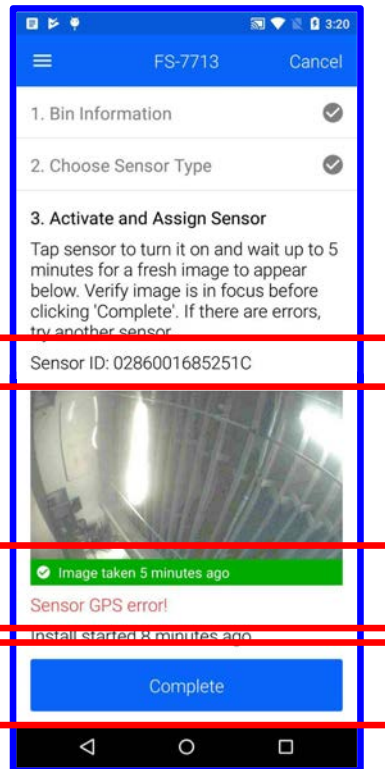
3:20

FS-7713

Cancel

1. Bin Information

2. Choose Sensor Type

3. Activate and Assign Sensor

Tap sensor to turn it on and wait up to 5 minutes for a fresh image to appear below. Verify image is in focus before clicking 'Complete'. If there are errors, try another sensor.

Sensor ID: 0286001685251C

Image taken 5 minutes ago

Sensor GPS error!

Install started 8 minutes ago

Complete